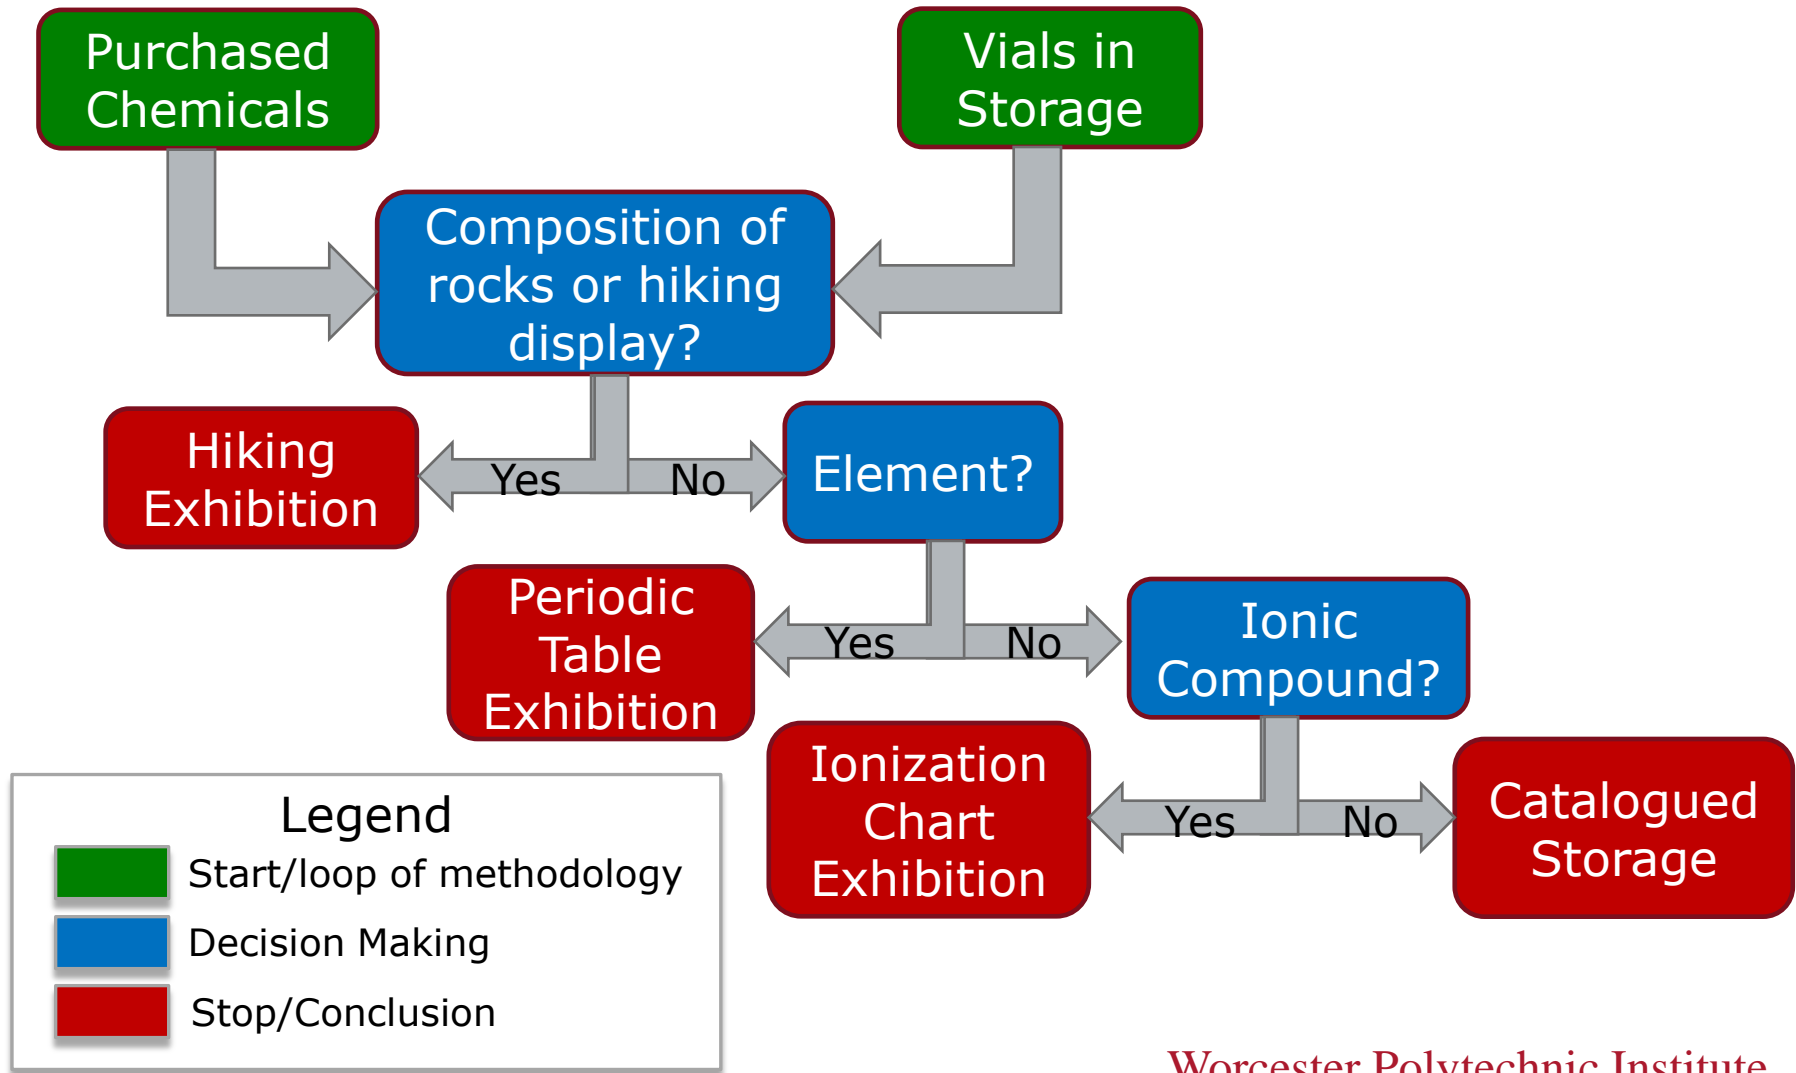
Purchased Chemicals

Vials in Storage

Composition of rocks or hiking display?

Hiking Exhibition

Yes

No

Element?

Periodic Table Exhibition

Yes

No

Ionic Compound?

Ionization Chart Exhibition

Yes

No

Catalogued Storage

Legend

Start/loop of methodology

Decision Making

Stop/Conclusion

Worcester Polytechnic Institute